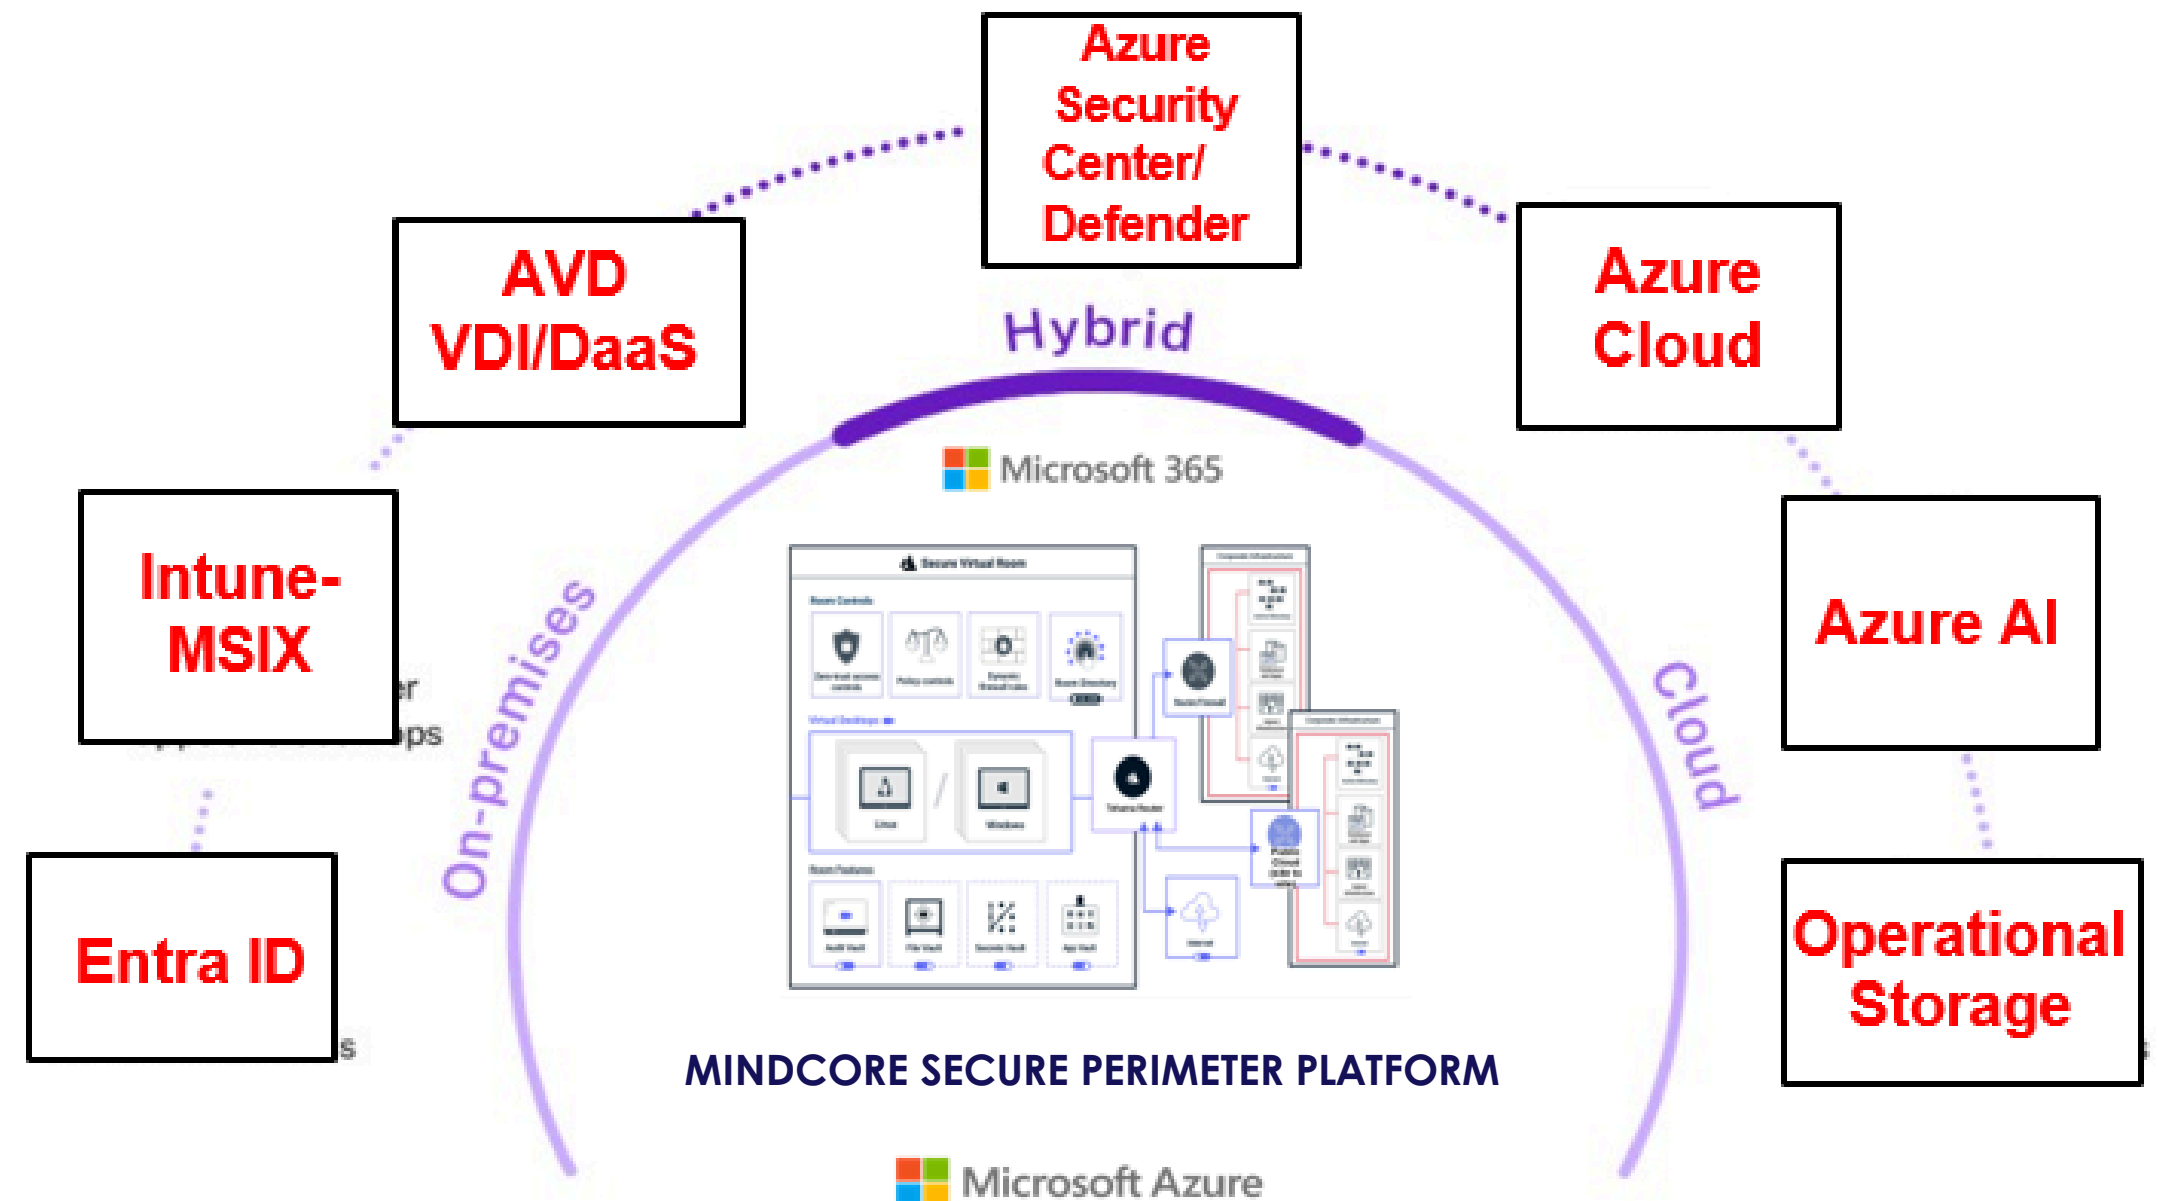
Azure Security Center/ Defender

AVD VDI/DaaS

Azure Cloud

Hybrid

Intune-MSIX

Microsoft 365

Azure AI

On-premises

Cloud

Secure Virtual Room

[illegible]

Entra ID

Operational Storage

MINDCORE SECURE PERIMETER PLATFORM

Microsoft Azure